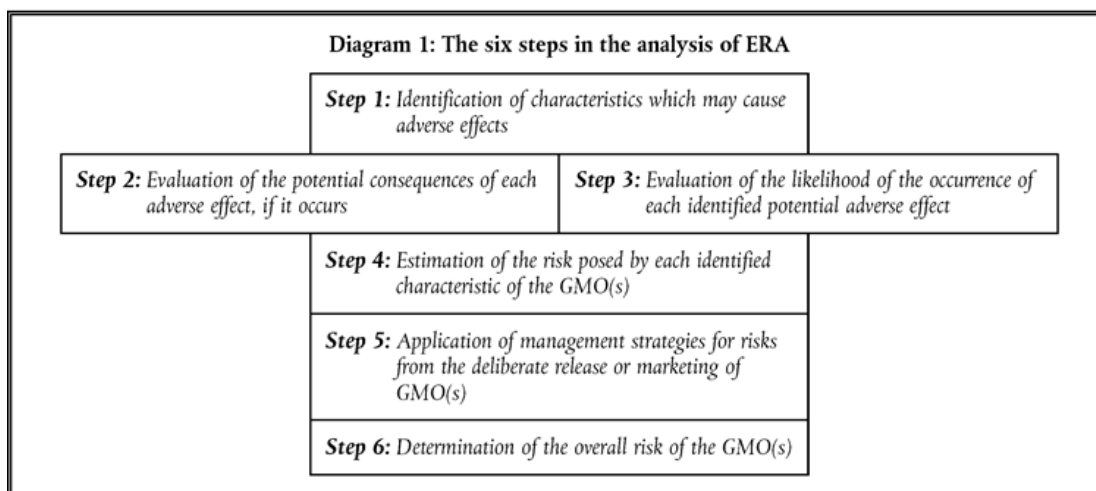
Diagram 1: The six steps in the analysis of ERA

Step 1: Identification of characteristics which may cause adverse effects

Step 2: Evaluation of the potential consequences of each adverse effect, if it occurs

Step 3: Evaluation of the likelihood of the occurrence of each identified potential adverse effect

Step 4: Estimation of the risk posed by each identified characteristic of the GMO(s)

Step 5: Application of management strategies for risks from the deliberate release or marketing of GMO(s)

Step 6: Determination of the overall risk of the GMO(s)